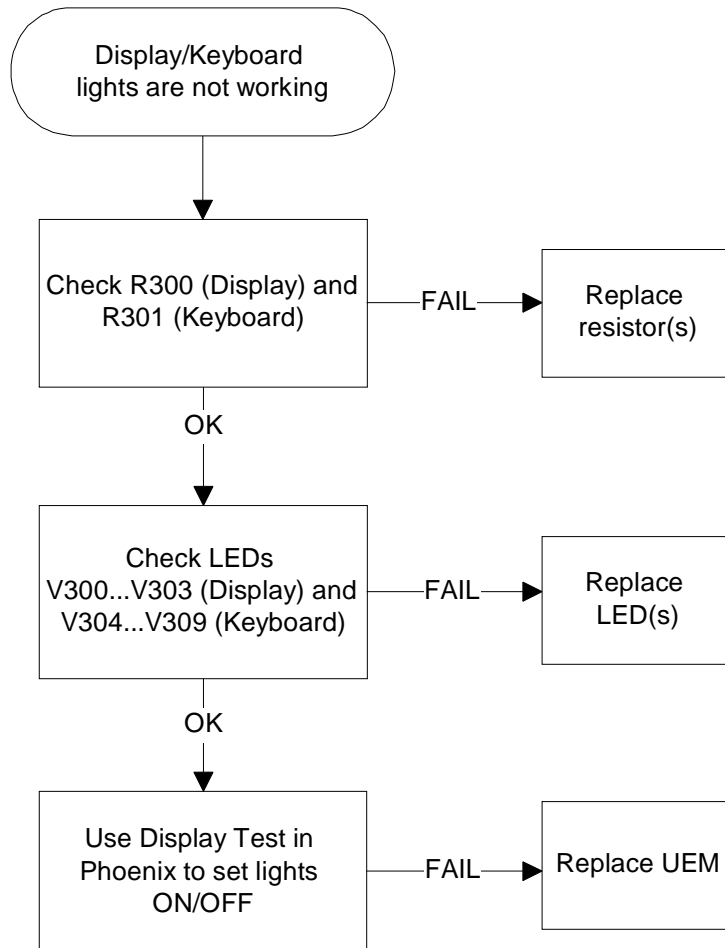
Display/Keyboard lights are not working

Check R300 (Display) and R301 (Keyboard)

FAIL

Replace resistor(s)

OK

Check LEDs V300...V303 (Display) and V304...V309 (Keyboard)

FAIL

Replace LED(s)

OK

Use Display Test in Phoenix to set lights ON/OFF

FAIL

Replace UEM